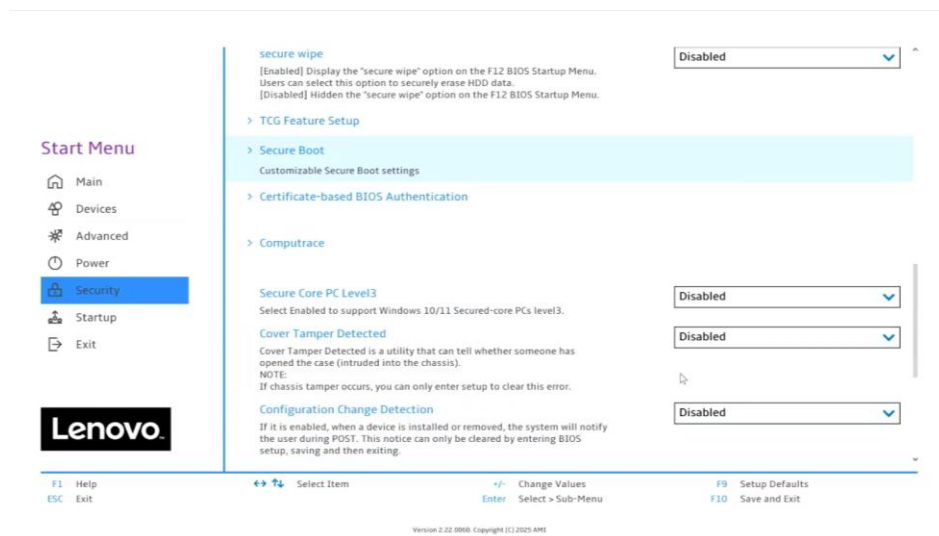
Start Menu
Main
Devices
Advanced
Power
Security
Startup
Exit

Lenovo.

secure wipe
[Enabled] Display the "secure wipe" option on the F12 BIOS Startup Menu. Users can select this option to securely erase HDD data.
[Disabled] Hidden the "secure wipe" option on the F12 BIOS Startup Menu.

Disabled

> TCG Feature Setup

> Secure Boot
Customizable Secure Boot settings

> Certificate-based BIOS Authentication

> Computrace

Secure Core PC Level3
Select Enabled to support Windows 10/11 Secured-core PCs level3.

Disabled

Cover Tamper Detected
Cover Tamper Detected is a utility that can tell whether someone has opened the case (intruded into the chassis).
NOTE:
If chassis tamper occurs, you can only enter setup to clear this error.

Disabled

Configuration Change Detection
If it is enabled, when a device is installed or removed, the system will notify the user during POST. This notice can only be cleared by entering BIOS setup, saving and then exiting.

Disabled

F1 Help
ESC Exit
Select Item
+/- Change Values
Enter Select > Sub-Menu
F9 Setup Defaults
F10 Save and Exit

Version 2.22.0068. Copyright (C) 2025 AMI